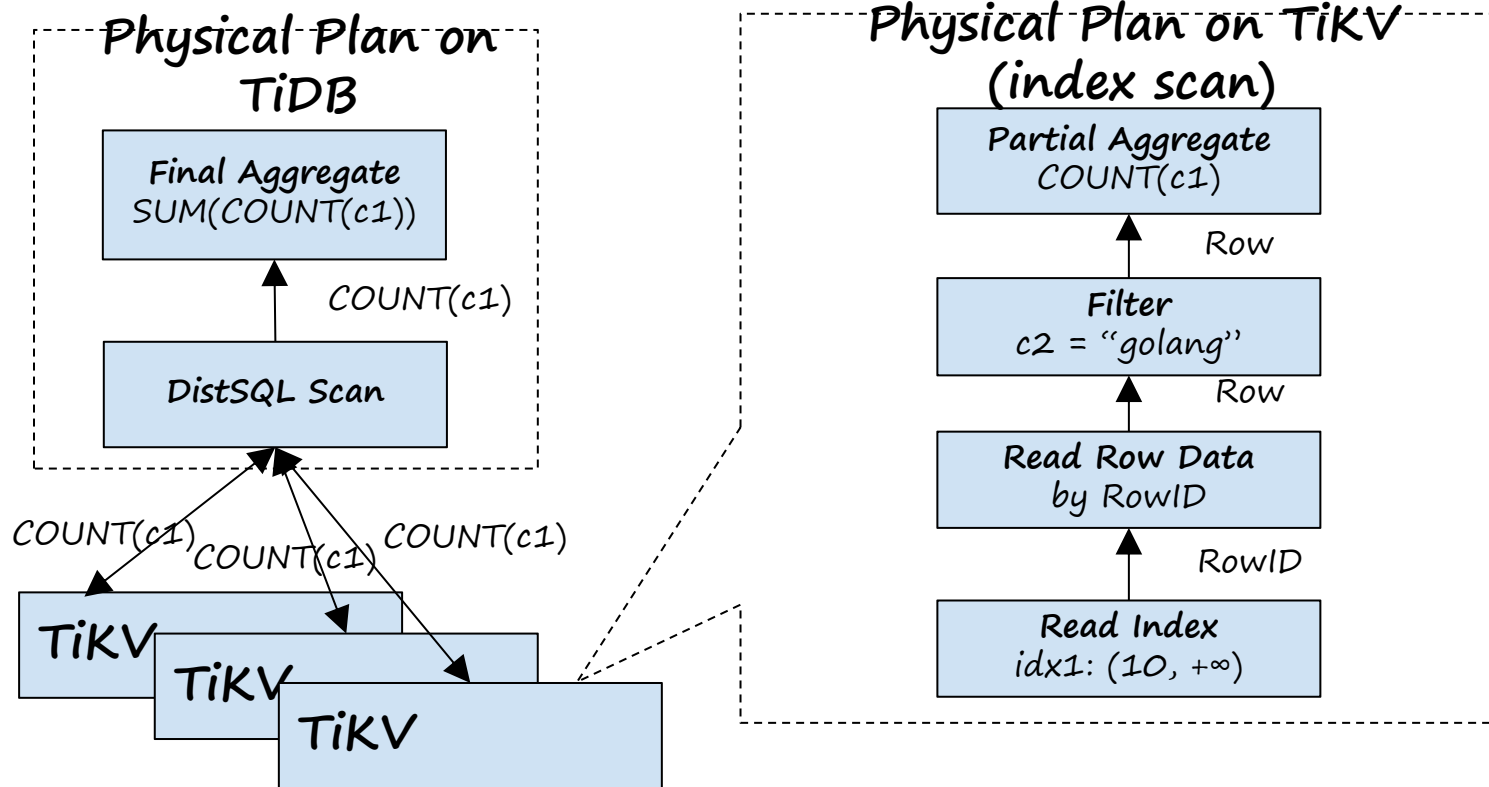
Physical Plan on TiDB

Final Aggregate
SUM(COUNT(c1))

COUNT(c1)

DistSQL Scan

COUNT(c1) COUNT(c1) COUNT(c1)

TiKV

TiKV

TiKV

Physical Plan on TiKV (index scan)

Partial Aggregate
COUNT(c1)

Row

Filter
c2 = "golang"

Row

Read Row Data
by RowID

RowID

Read Index
idx1: (10, +∞)